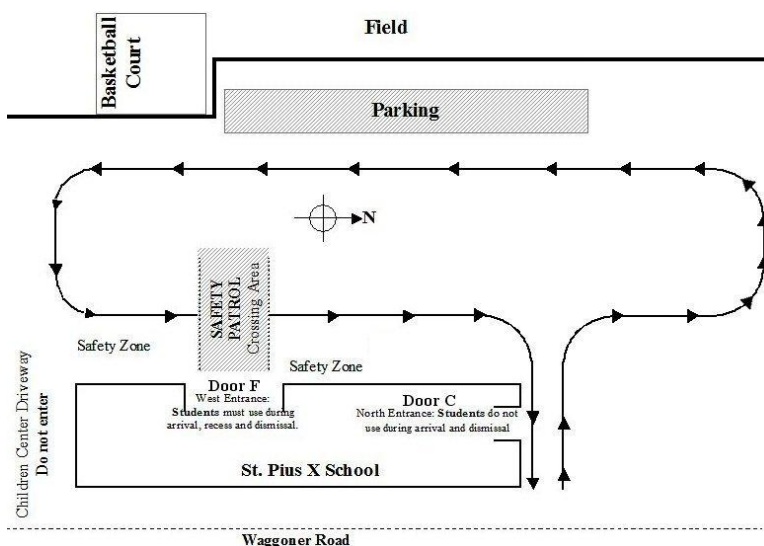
Basketball Court

Field

Parking

N

SAFETY PATROL Crossing Area

Safety Zone

Safety Zone

Children Center Driveway
Do not enter

Door F
West Entrance: Students must use during arrival, recess and dismissal.

Door C
North Entrance: Students do not use during arrival and dismissal

St. Pius X School

Waggoner Road